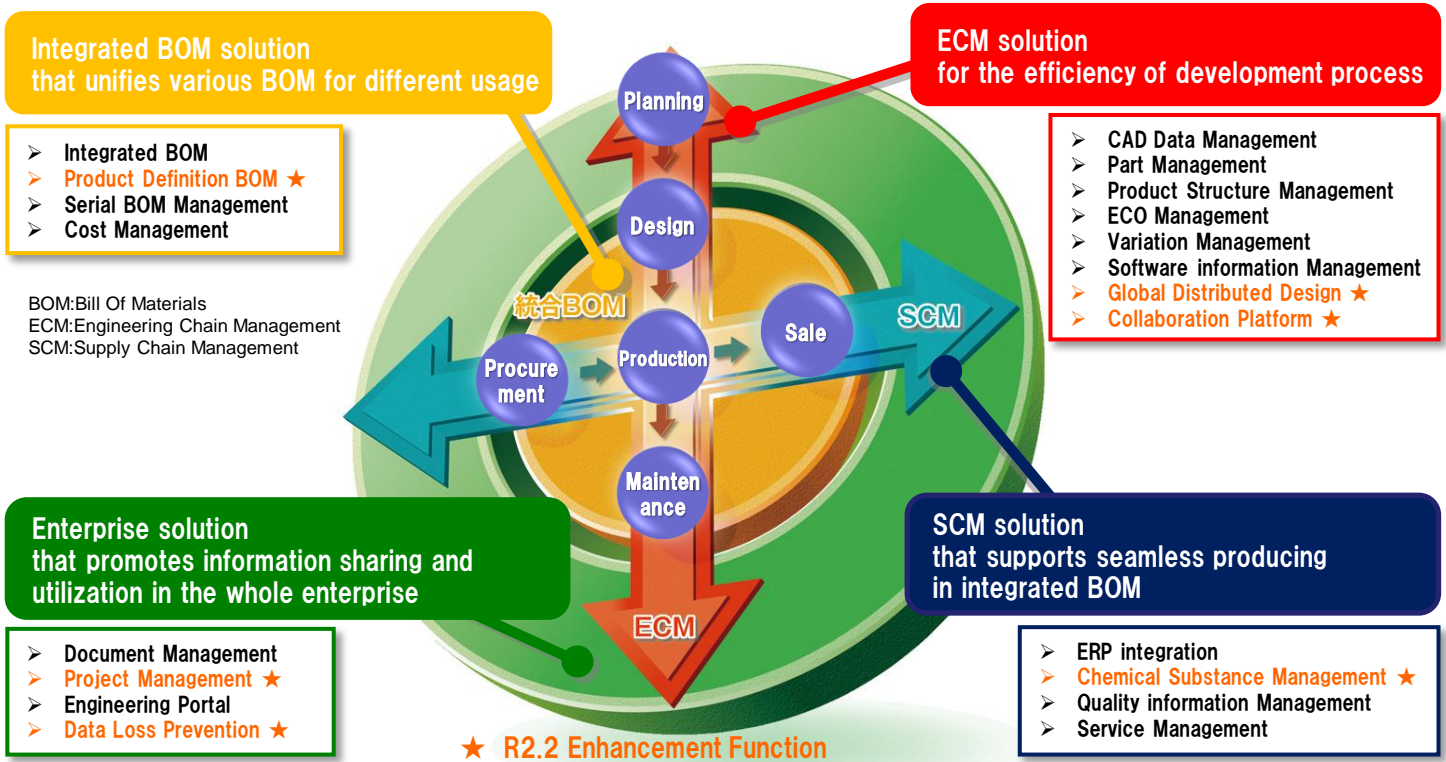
Integrated BOM solution
that unifies various BOM for different usage

➢ Integrated BOM
➢ Product Definition BOM ★
➢ Serial BOM Management
➢ Cost Management

BOM:Bill Of Materials
ECM:Engineering Chain Management
SCM:Supply Chain Management

ECM solution
for the efficiency of development process

➢ CAD Data Management
➢ Part Management
➢ Product Structure Management
➢ ECO Management
➢ Variation Management
➢ Software information Management
➢ Global Distributed Design ★
➢ Collaboration Platform ★

Planning
Design
統合BOM
Procurement
Production
Sale
SCM
Maintenance
ECM

Enterprise solution
that promotes information sharing and utilization in the whole enterprise

➢ Document Management
➢ Project Management ★
➢ Engineering Portal
➢ Data Loss Prevention ★

SCM solution
that supports seamless producing in integrated BOM

➢ ERP integration
➢ Chemical Substance Management ★
➢ Quality information Management
➢ Service Management

★ R2.2 Enhancement Function